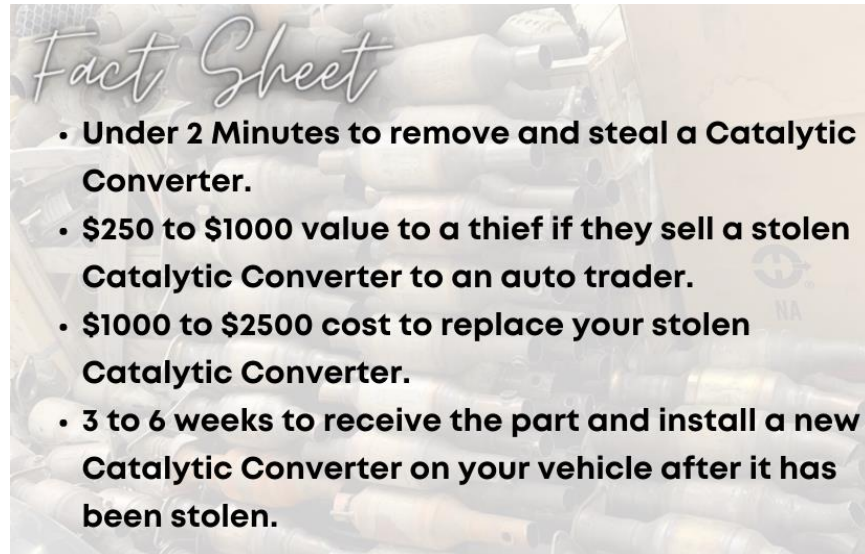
Fact Sheet

- Under 2 Minutes to remove and steal a Catalytic Converter.
- \$250 to \$1000 value to a thief if they sell a stolen Catalytic Converter to an auto trader.
- \$1000 to \$2500 cost to replace your stolen Catalytic Converter.
- 3 to 6 weeks to receive the part and install a new Catalytic Converter on your vehicle after it has been stolen.